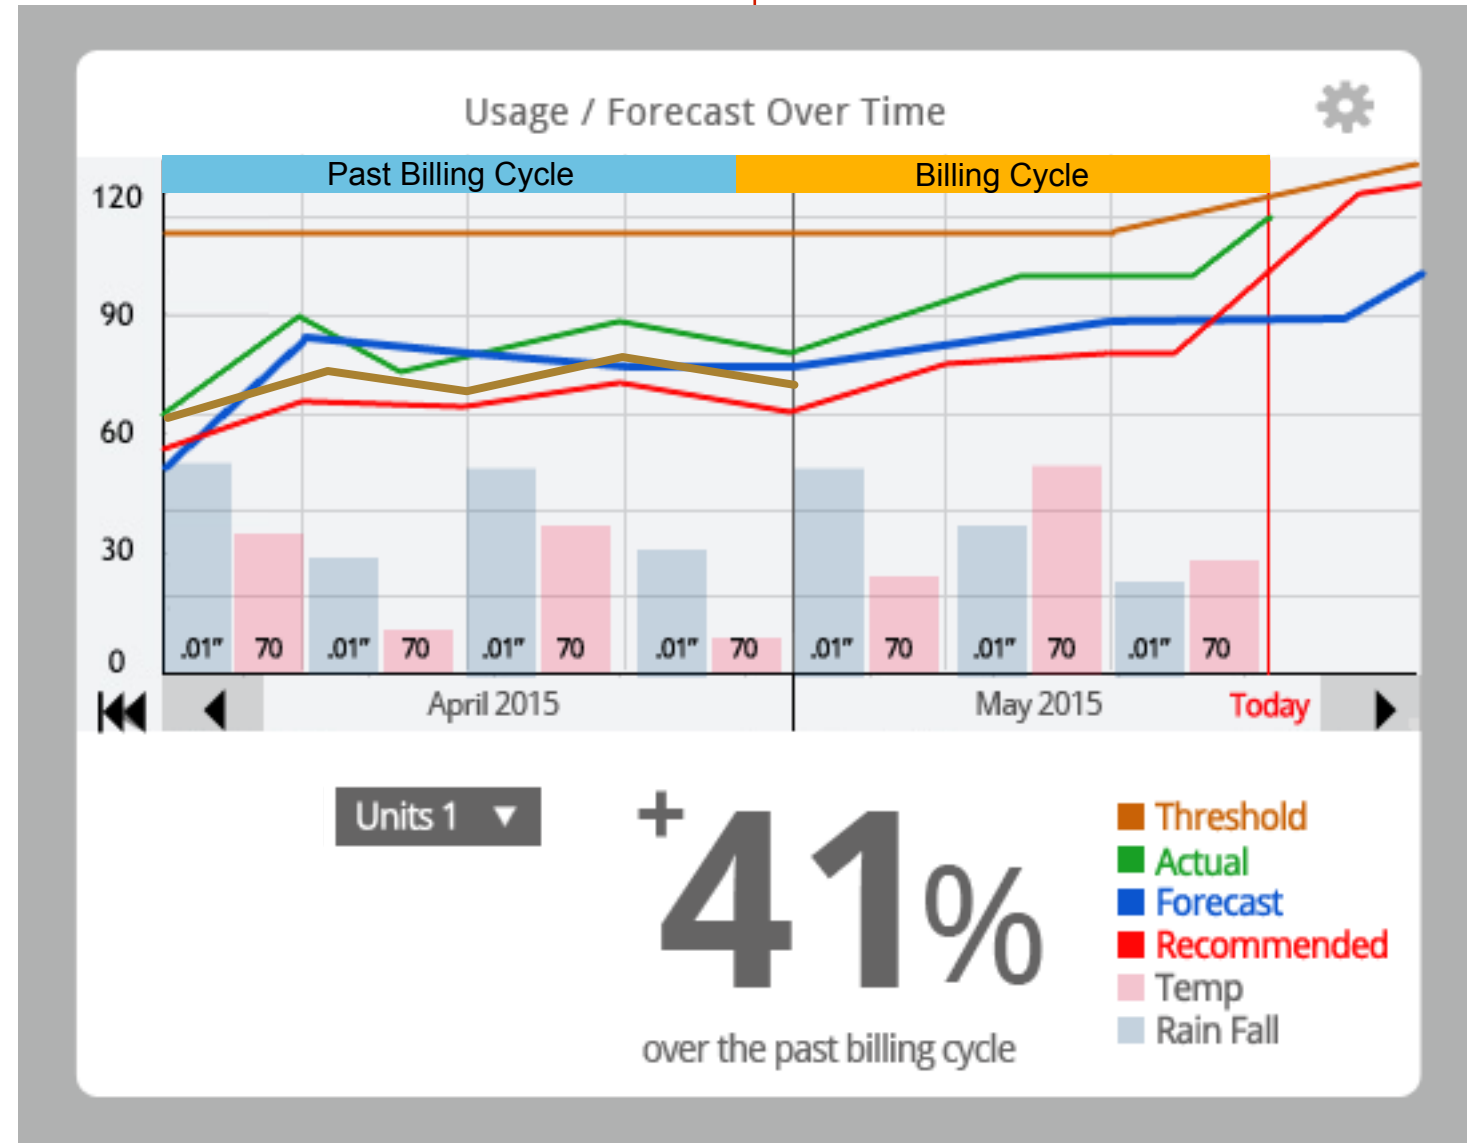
Usage / Forecast Over Time

Past Billing Cycle

Billing Cycle

120
90
60
30
0

.01" 70 .01" 70 .01" 70 .01" 70 .01" 70 .01" 70 .01" 70

April 2015

May 2015

Today

Units 1 ▼

+41%

over the past billing cycle

Threshold
Actual
Forecast
Recommended
Temp
Rain Fall